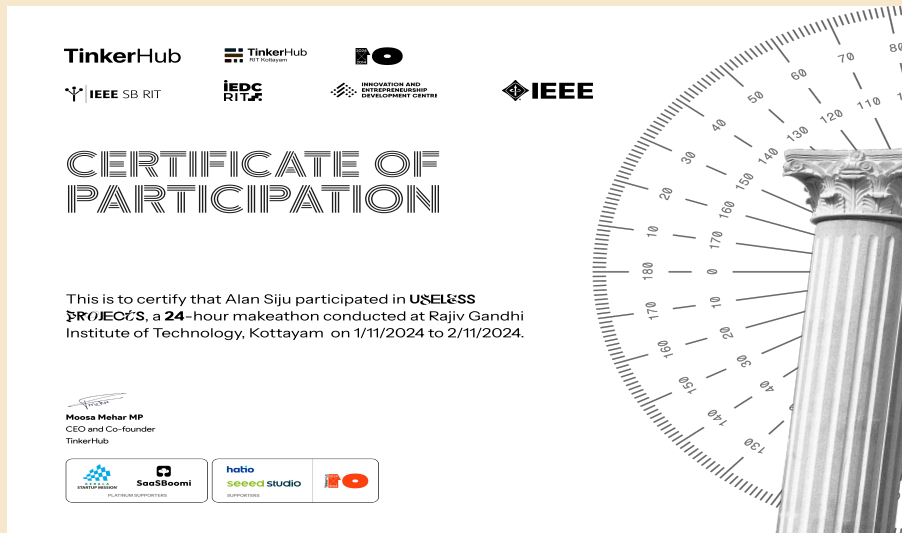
TinkerHub

TinkerHub RIT Kottayam

IEEE SB RIT

IEDC RIT

INNOVATION AND ENTREPRENEURSHIP DEVELOPMENT CENTRE

IEEE

CERTIFICATE OF PARTICIPATION

This is to certify that Alan Siju participated in USELESS PROJECTS, a 24-hour makeathon conducted at Rajiv Gandhi Institute of Technology, Kottayam on 1/11/2024 to 2/11/2024.

Moosa Mehar MP
CEO and Co-founder
TinkerHub

KERALA STARTUP MISSION
SaaSBoomi
PLATINUM SUPPORTERS

hatio
seeed studio
SUPPORTERS

10 20 30 40 50 60 70 80 90 100 110 120 130 140 150 160 170 180 0 10 20 30 40 170 160 150 140 130